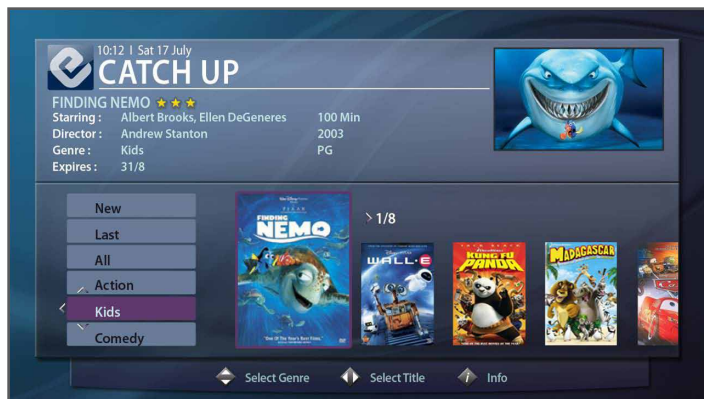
10:12 | Sat 17 July
CATCH UP

FINDING NEMO ★★★
Starring : Albert Brooks, Ellen DeGeneres 100 Min
Director : Andrew Stanton 2003
Genre : Kids PG
Expires : 31/8

New
Last
All
Action
Kids
Comedy

FINDING NEMO
"One Of The Year's Best Films."

> 1/8

WALL·E
KUNG FU PANDA
MADAGASCAR

Select Genre
Select Title
Info